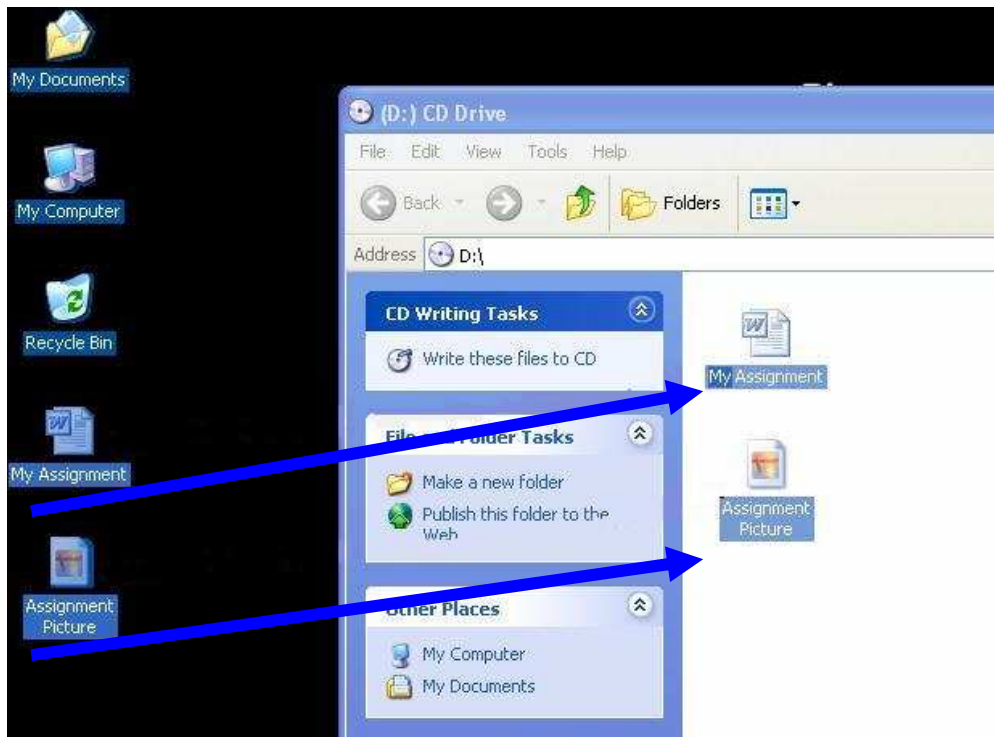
My Documents

My Computer

Recycle Bin

My Assignment

Assignment Picture

(D:) CD Drive

File Edit View Tools Help

Back Folders

Address D:\

CD Writing Tasks

Write these files to CD

File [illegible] Folder Tasks

Make a new folder

Publish this folder to the Web

Other Places

My Computer

My Documents

My Assignment

Assignment Picture